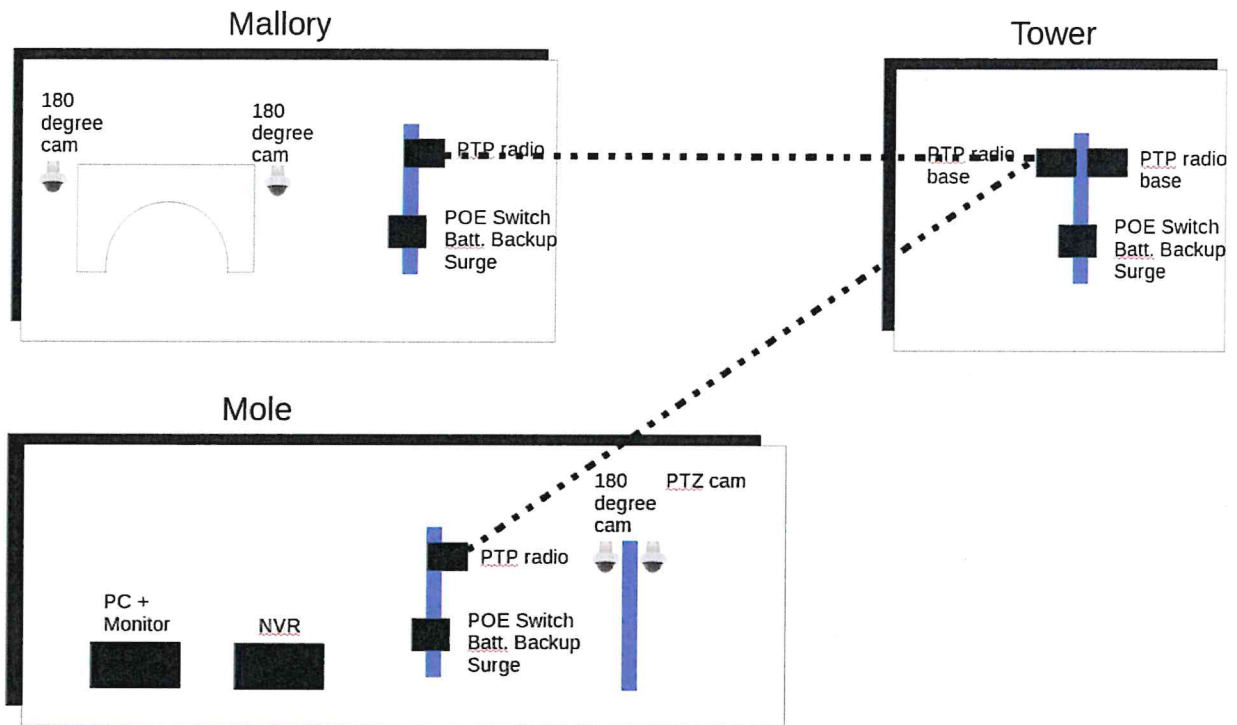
Mallory

180 degree cam

180 degree cam

PTP radio

POE Switch
Batt. Backup
Surge

Tower

PTP radio base

PTP radio base

POE Switch
Batt. Backup
Surge

Mole

180 degree cam

PTZ cam

PTP radio

POE Switch
Batt. Backup
Surge

PC + Monitor

NVR